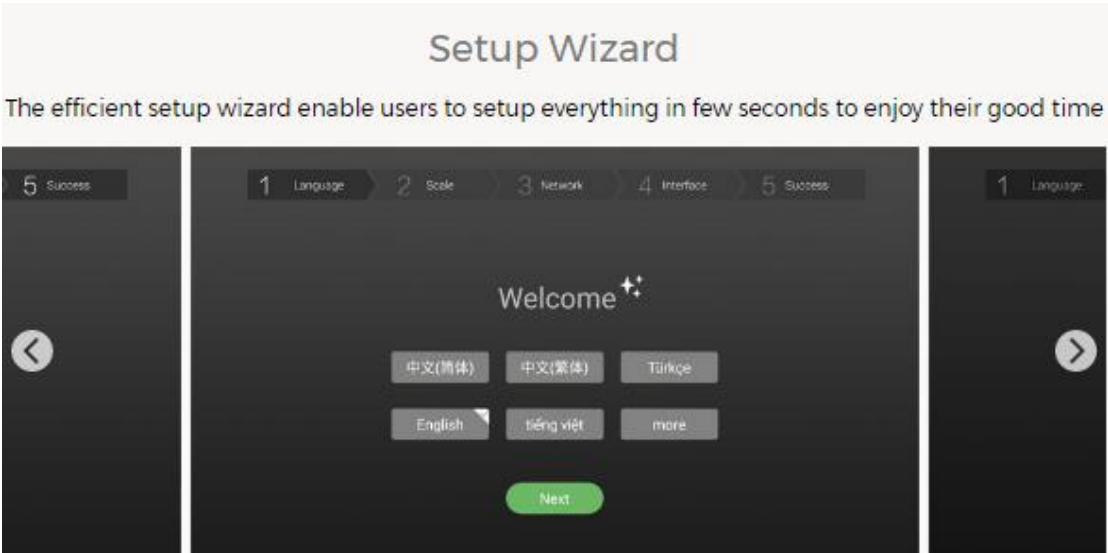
Setup Wizard

The efficient setup wizard enable users to setup everything in few seconds to enjoy their good time

5 Success

1 Language 2 Scale 3 Network 4 Interface 5 Success

Welcome

中文(简体) 中文(繁体) Türkçe

English tiếng việt more

Next

1 Language